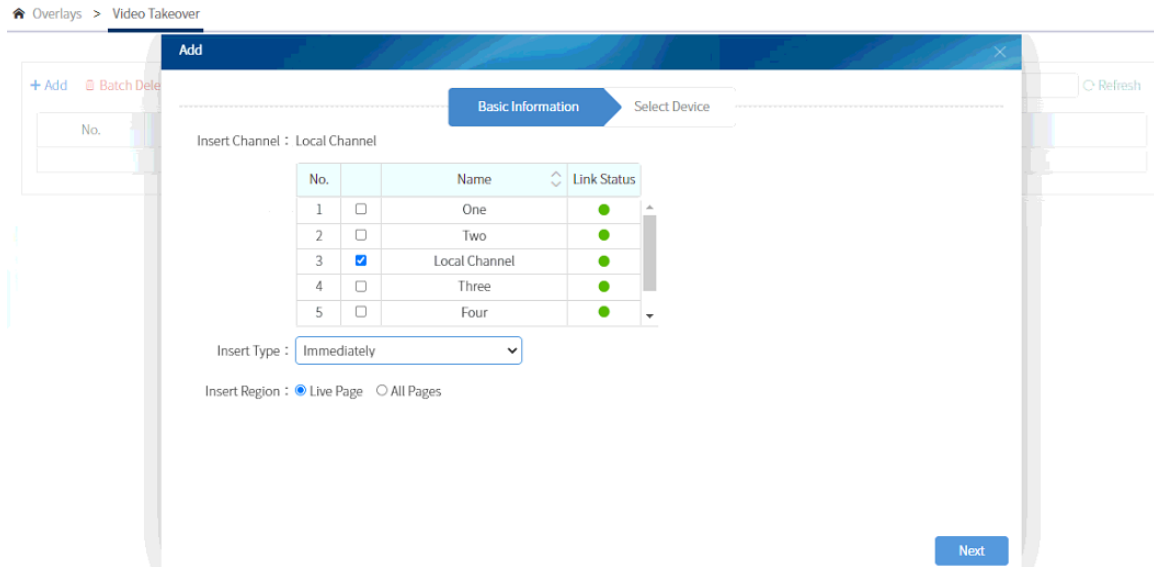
Overlays > Video Takeover

+ Add Batch Dele

Refresh

No.

Add

Basic Information Select Device

Insert Channel： Local Channel

| No. | | Name | Link Status |
|---|---|---|---|
| 1 | ☐ | One | ● |
| 2 | ☐ | Two | ● |
| 3 | ☑ | Local Channel | ● |
| 4 | ☐ | Three | ● |
| 5 | ☐ | Four | ● |

Insert Type： Immediately

Insert Region： Live Page All Pages

Next